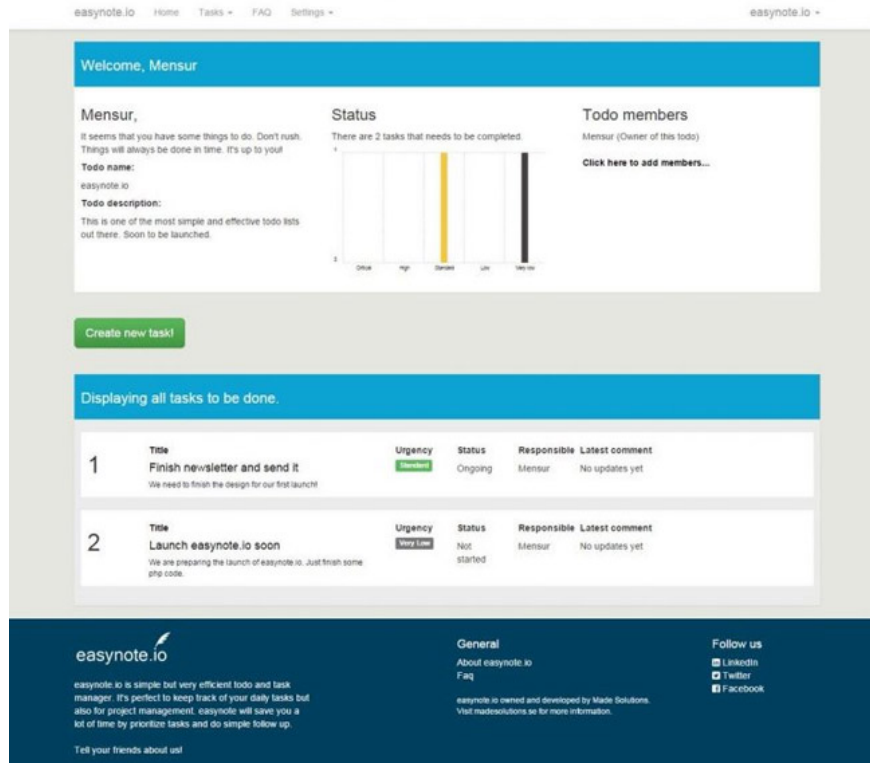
easynote.io Home Tasks ▾ FAQ Settings ▾ easynote.io ▾

Welcome, Mensur

Mensur,

It seems that you have some things to do. Don't rush. Things will always be done in time. It's up to you!

Todo name:

easynote.io

Todo description:

This is one of the most simple and effective todo lists out there. Soon to be launched.

Status

There are 2 tasks that needs to be completed.

1

Critical High Standard Low Very low

Todo members

Mensur (Owner of this todo)

Click here to add members...

Create new task!

Displaying all tasks to be done.

| | Title | Urgency | Status | Responsible | Latest comment |
|---|---|---|---|---|---|
| 1 | Finish newsletter and send it<br>We need to finish the design for our first launch! | Standard | Ongoing | Mensur | No updates yet |
| 2 | Launch easynote.io soon<br>We are preparing the launch of easynote.io. Just finish some php code. | Very Low | Not started | Mensur | No updates yet |

easynote.io

easynote.io is simple but very efficient todo and task manager. It's perfect to keep track of your daily tasks but also for project management. easynote will save you a lot of time by prioritize tasks and do simple follow up.

Tell your friends about us!

General

About easynote.io
Faq

easynote.io owned and developed by Made Solutions. Visit madesolutions.se for more information.

Follow us

LinkedIn
Twitter
Facebook